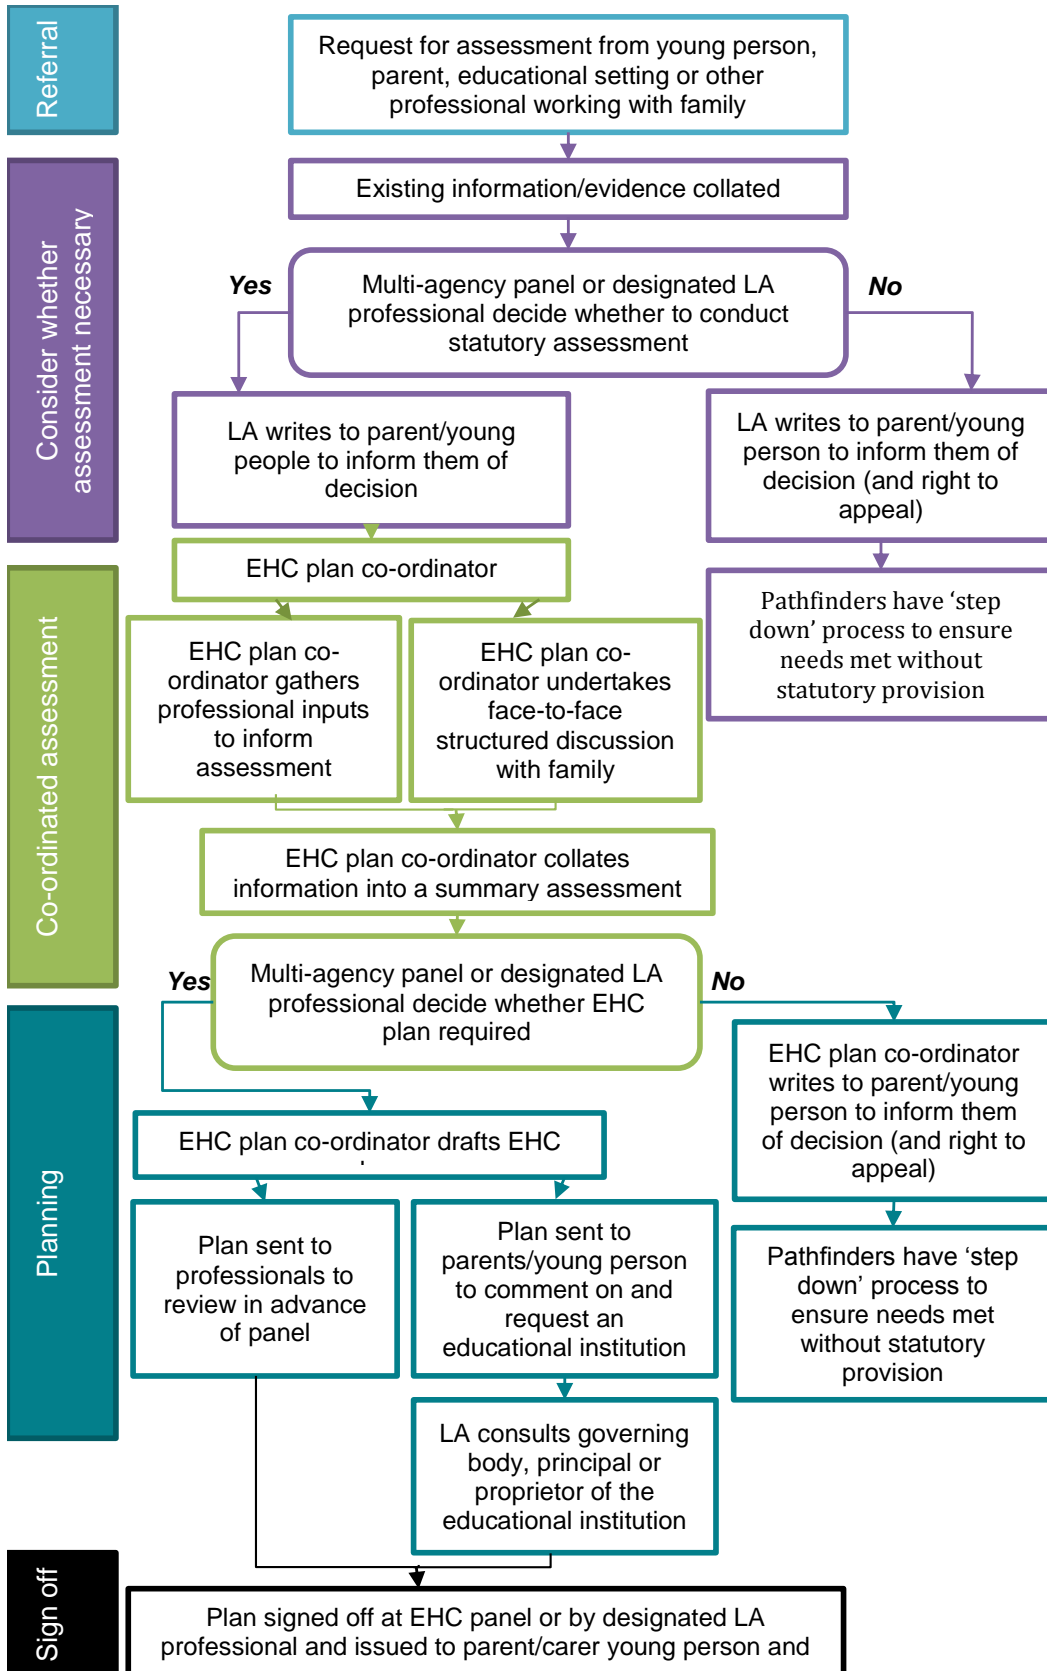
Referral

Request for assessment from young person, parent, educational setting or other professional working with family

Consider whether assessment necessary

Existing information/evidence collated

Yes

Multi-agency panel or designated LA professional decide whether to conduct statutory assessment

No

LA writes to parent/young people to inform them of decision

LA writes to parent/young person to inform them of decision (and right to appeal)

Co-ordinated assessment

EHC plan co-ordinator

Pathfinders have ‘step down’ process to ensure needs met without statutory provision

EHC plan co-ordinator gathers professional inputs to inform assessment

EHC plan co-ordinator undertakes face-to-face structured discussion with family

EHC plan co-ordinator collates information into a summary assessment

Yes

Multi-agency panel or designated LA professional decide whether EHC plan required

No

Planning

EHC plan co-ordinator writes to parent/young person to inform them of decision (and right to appeal)

EHC plan co-ordinator drafts EHC

Plan sent to professionals to review in advance of panel

Plan sent to parents/young person to comment on and request an educational institution

Pathfinders have ‘step down’ process to ensure needs met without statutory provision

LA consults governing body, principal or proprietor of the educational institution

Sign off

Plan signed off at EHC panel or by designated LA professional and issued to parent/carer young person and